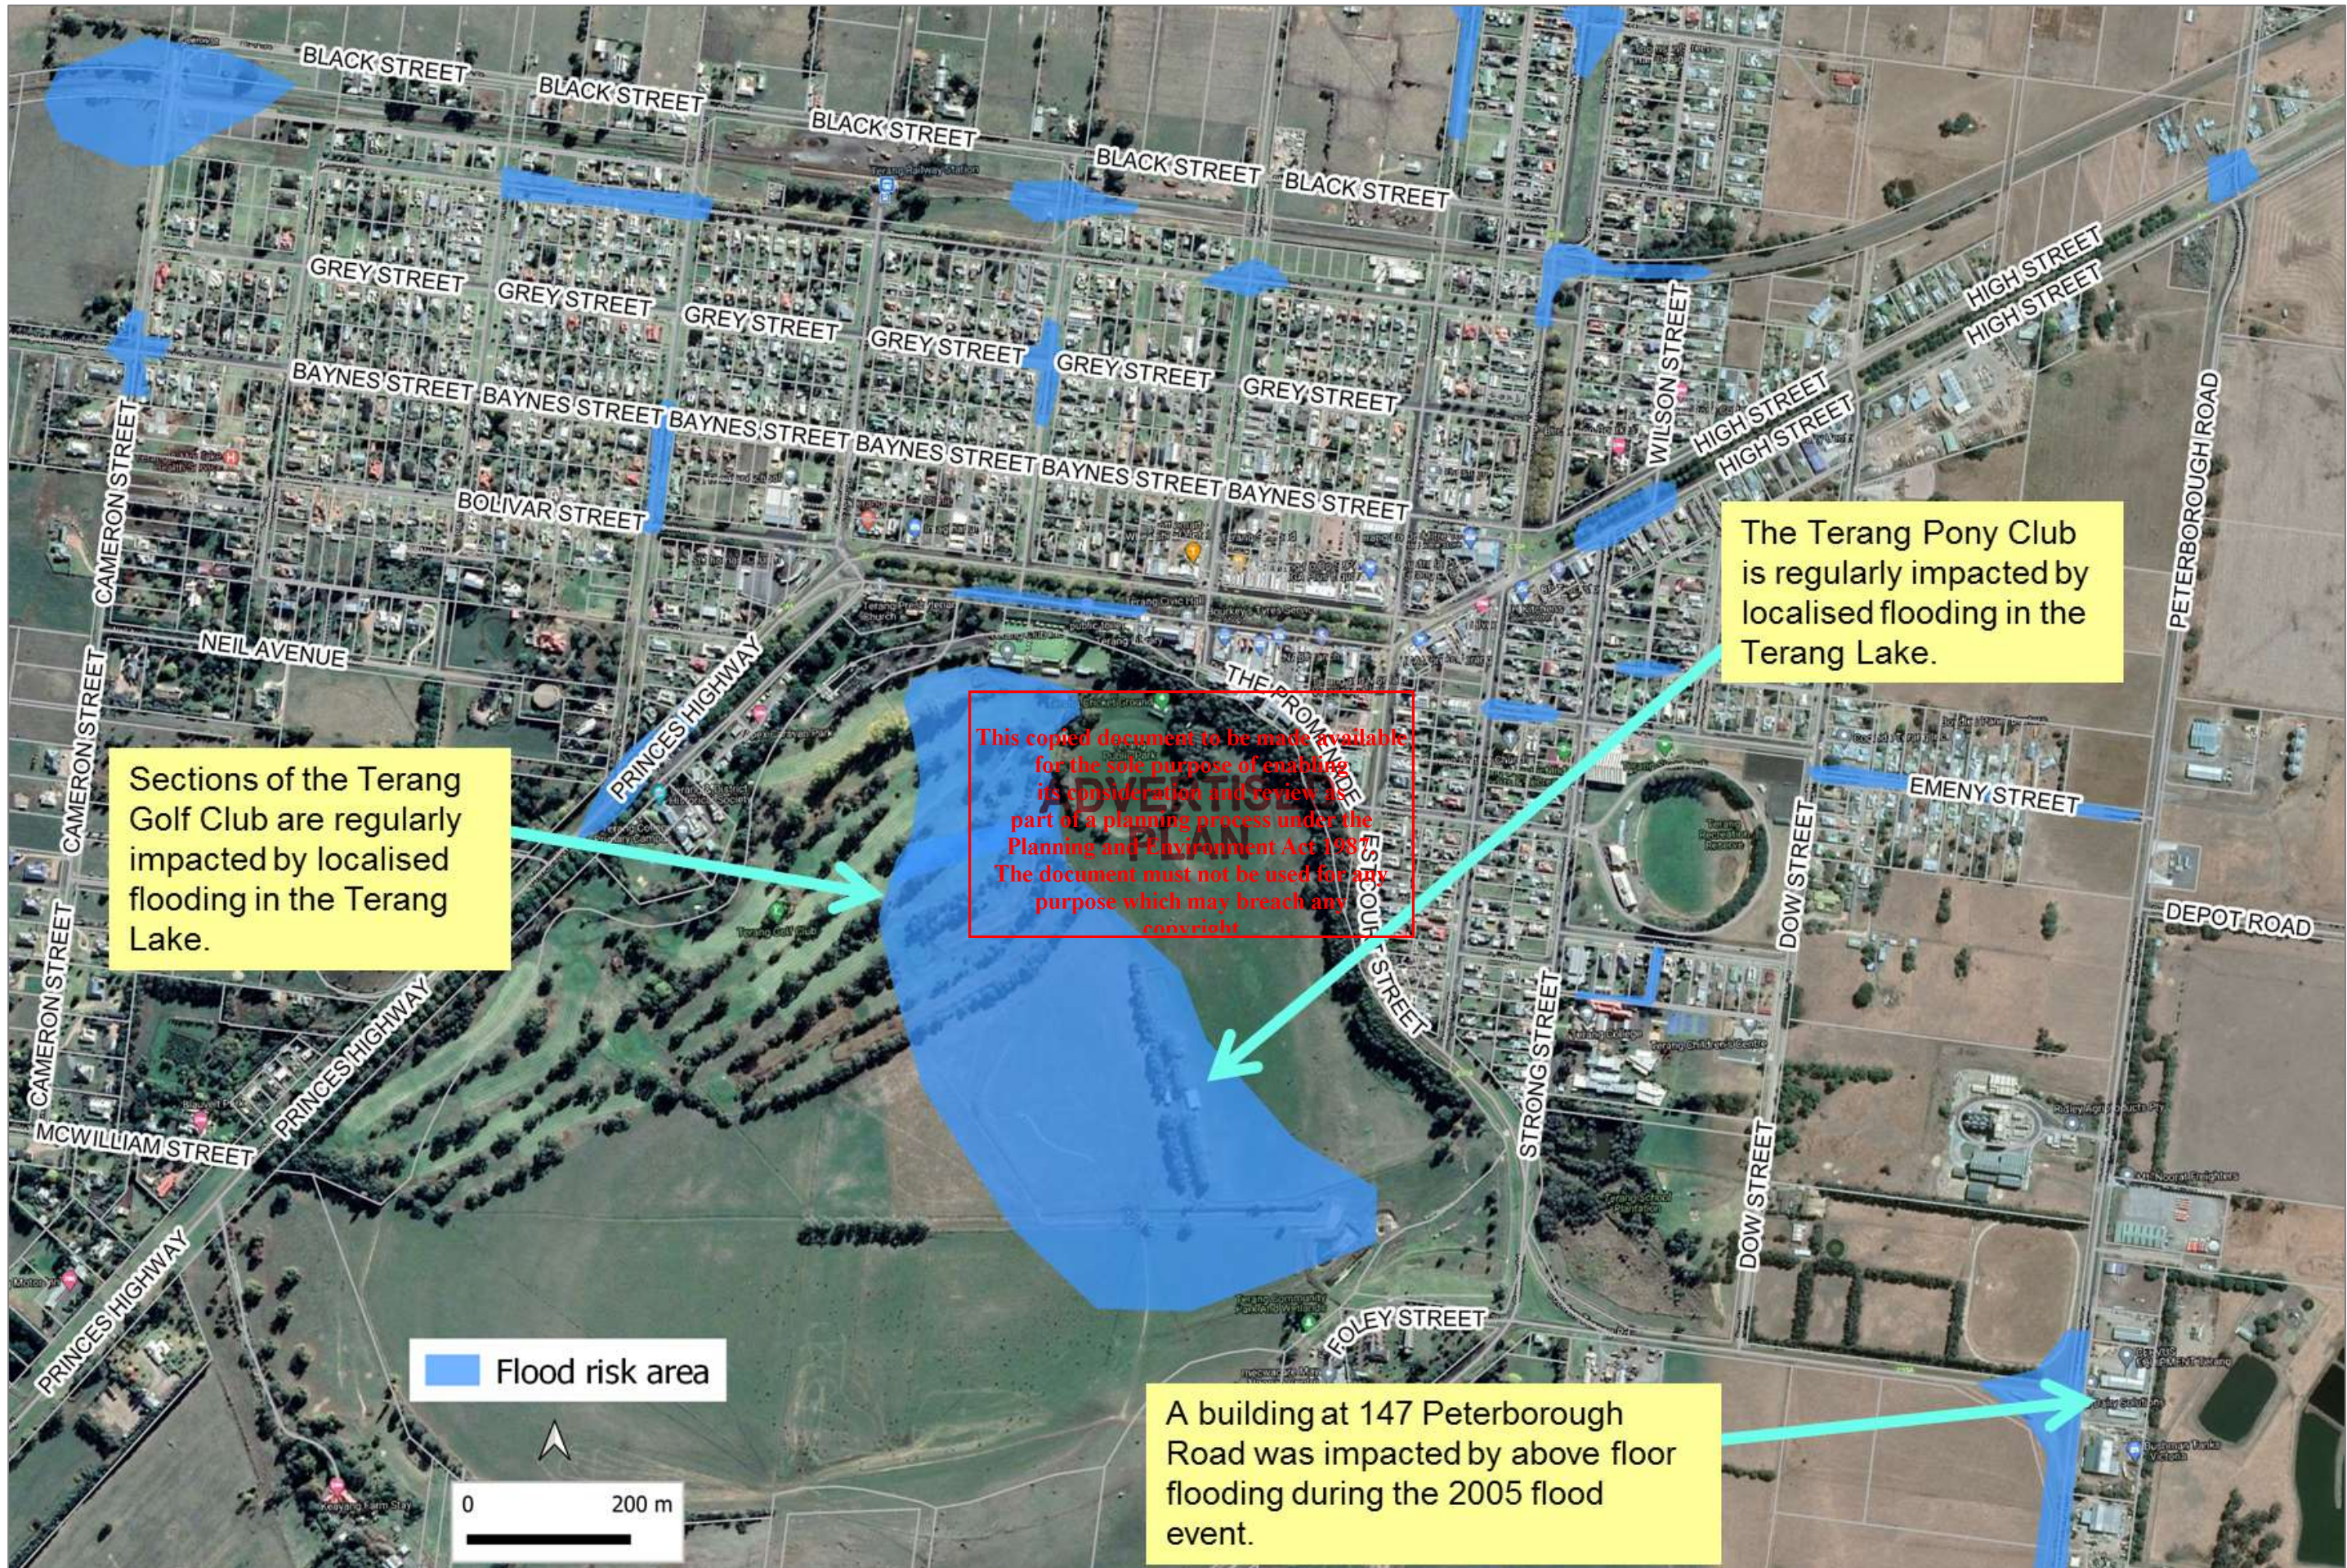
BLACK STREET
BLACK STREET
BLACK STREET
BLACK STREET
BLACK STREET
GREY STREET
GREY STREET
GREY STREET
GREY STREET
GREY STREET
GREY STREET
BAYNES STREET
BAYNES STREET
BAYNES STREET
BAYNES STREET
BAYNES STREET
BAYNES STREET
BOLIVAR STREET
NEIL AVENUE
CAMERON STREET
CAMERON STREET
CAMERON STREET
WILSON STREET
HIGH STREET
HIGH STREET
HIGH STREET
HIGH STREET
PETERBOROUGH ROAD
PRINCES HIGHWAY
PRINCES HIGHWAY
PRINCES HIGHWAY
MCWILLIAM STREET
THE PROMENADE
ESTCOURT STREET
STRONG STREET
DOW STREET
DOW STREET
EMENY STREET
DEPOT ROAD
FOLEY STREET

The Terang Pony Club is regularly impacted by localised flooding in the Terang Lake.

Sections of the Terang Golf Club are regularly impacted by localised flooding in the Terang Lake.

This copied document to be made available for the sole purpose of enabling its consideration and review as part of a planning process under the Planning and Environment Act 1987. The document must not be used for any purpose which may breach any copyright

Flood risk area

0 200 m

A building at 147 Peterborough Road was impacted by above floor flooding during the 2005 flood event.